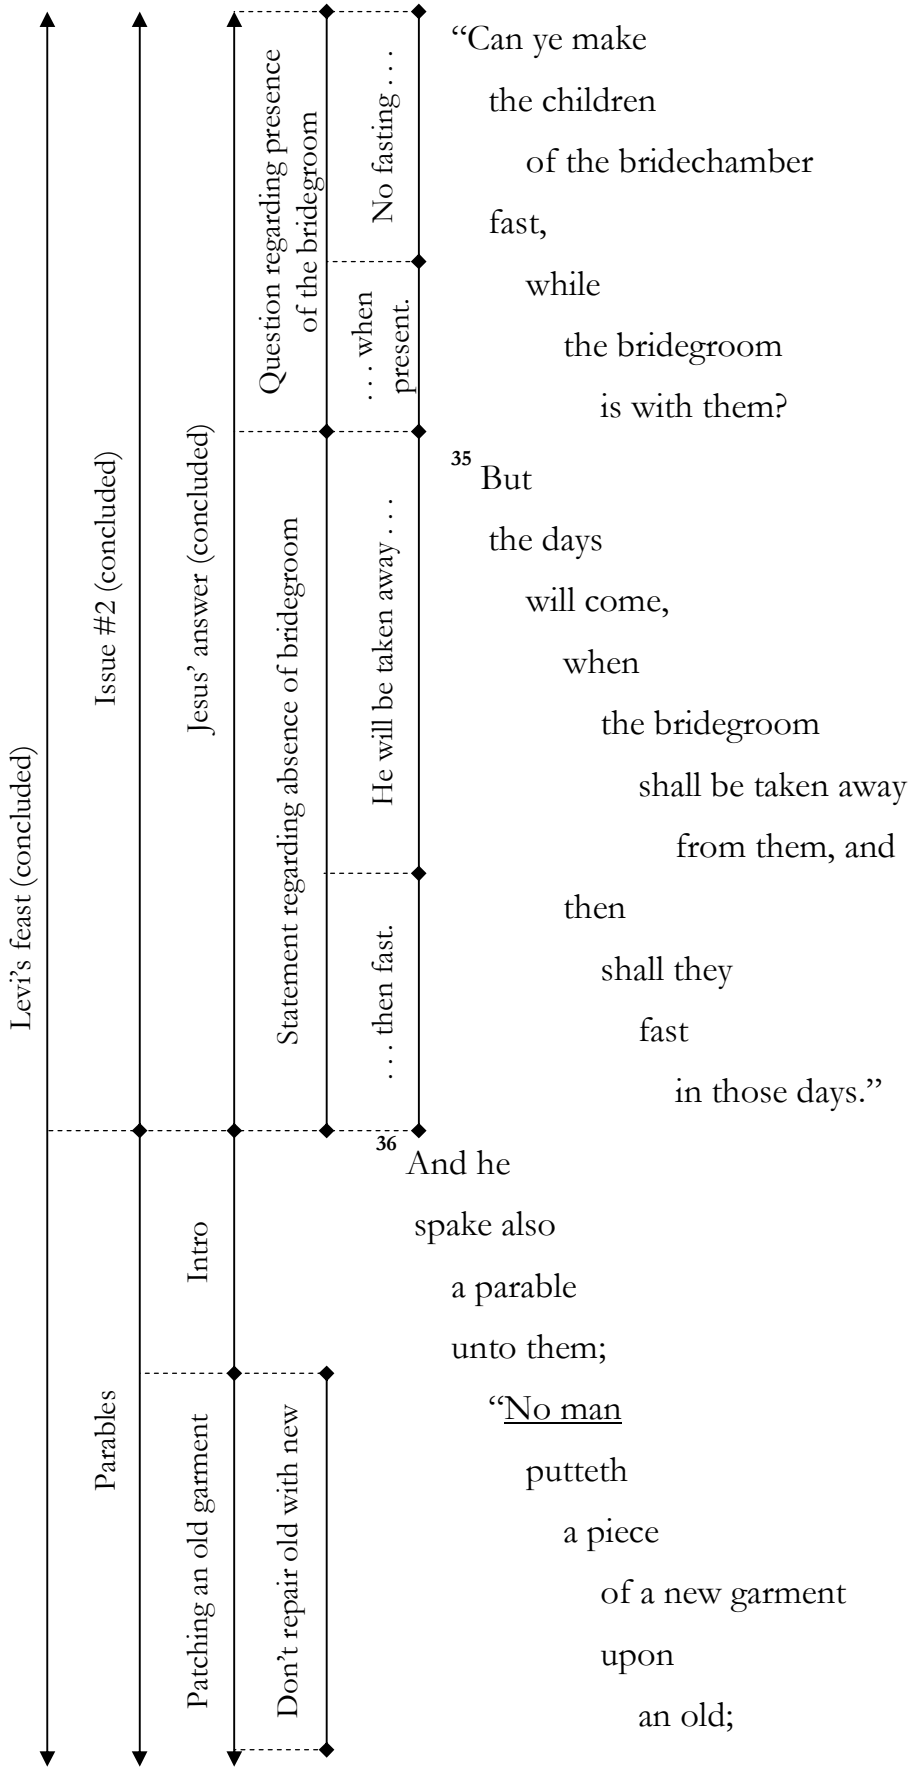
Levi's feast (concluded)

Issue #2 (concluded)

Jesus' answer (concluded)

Question regarding presence of the bridegroom

No fasting . . .

. . . when present.

Statement regarding absence of bridegroom

He will be taken away . . .

. . . then fast.

Parables

Intro

Patching an old garment

Don't repair old with new

"Can ye make the children of the bridechamber fast, while the bridegroom is with them?

$^{35}$ But the days will come, when the bridegroom shall be taken away from them, and then shall they fast in those days."

$^{36}$ And he spake also a parable unto them; "No man putteth a piece of a new garment upon an old;